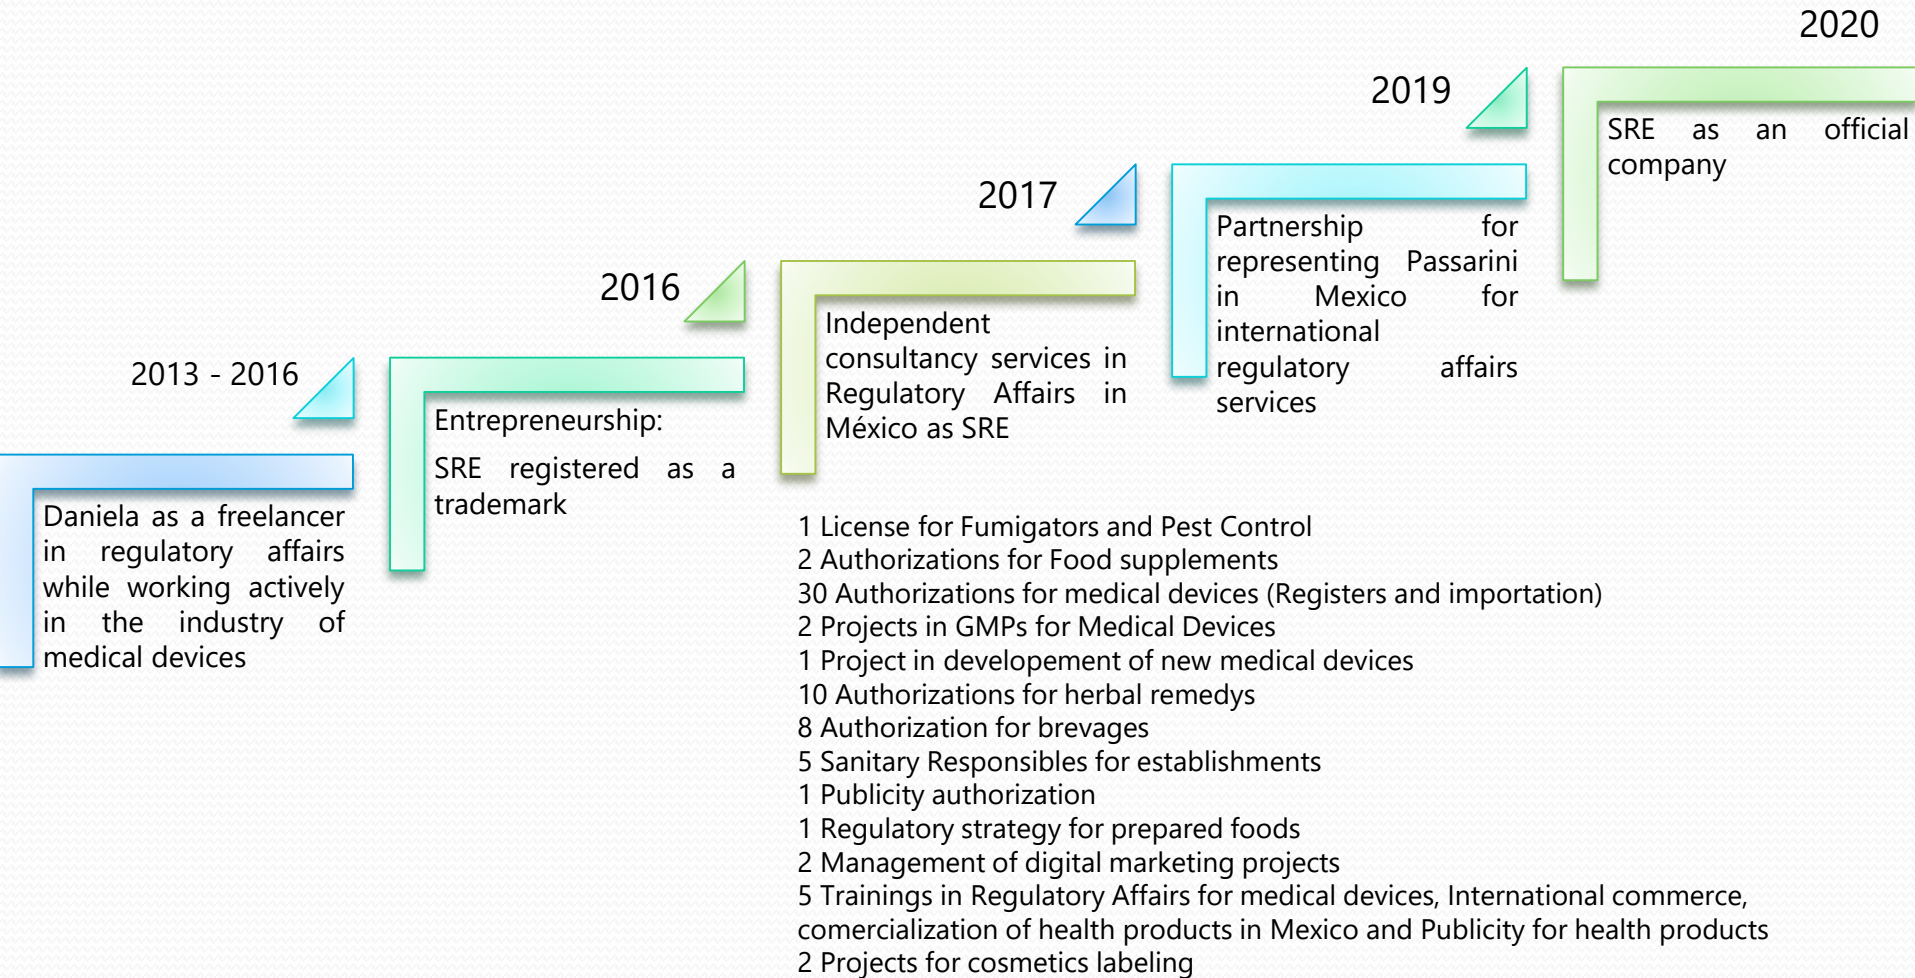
2020

2019

SRE as an official company

2017

Partnership for representing Passarini in Mexico for international regulatory affairs services

2016

Independent consultancy services in Regulatory Affairs in México as SRE

2013 - 2016

Entrepreneurship:

SRE registered as a trademark

Daniela as a freelancer in regulatory affairs while working actively in the industry of medical devices

1 License for Fumigators and Pest Control
2 Authorizations for Food supplements
30 Authorizations for medical devices (Registers and importation)
2 Projects in GMPs for Medical Devices
1 Project in developement of new medical devices
10 Authorizations for herbal remedys
8 Authorization for brevages
5 Sanitary Responsibles for establishments
1 Publicity authorization
1 Regulatory strategy for prepared foods
2 Management of digital marketing projects
5 Trainings in Regulatory Affairs for medical devices, International commerce, comercialization of health products in Mexico and Publicity for health products
2 Projects for cosmetics labeling